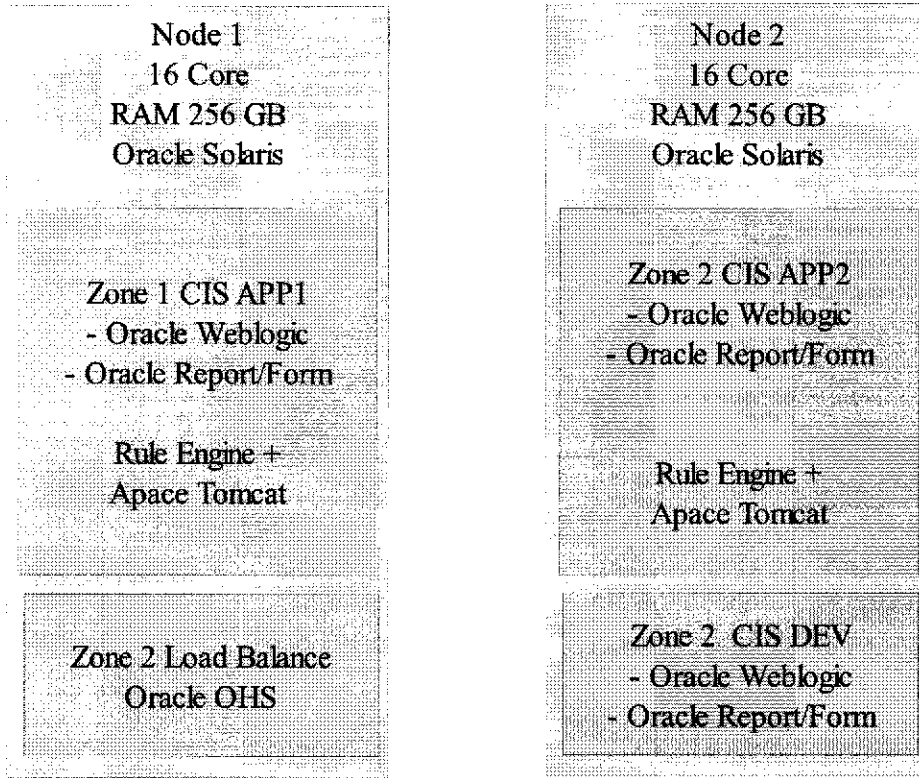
Node 1
16 Core
RAM 256 GB
Oracle Solaris

Zone 1 CIS APP1
- Oracle Weblogic
- Oracle Report/Form

Rule Engine +
Apace Tomcat

Zone 2 Load Balance
Oracle OHS

Node 2
16 Core
RAM 256 GB
Oracle Solaris

Zone 2 CIS APP2
- Oracle Weblogic
- Oracle Report/Form

Rule Engine +
Apace Tomcat

Zone 2 CIS DEV
- Oracle Weblogic
- Oracle Report/Form